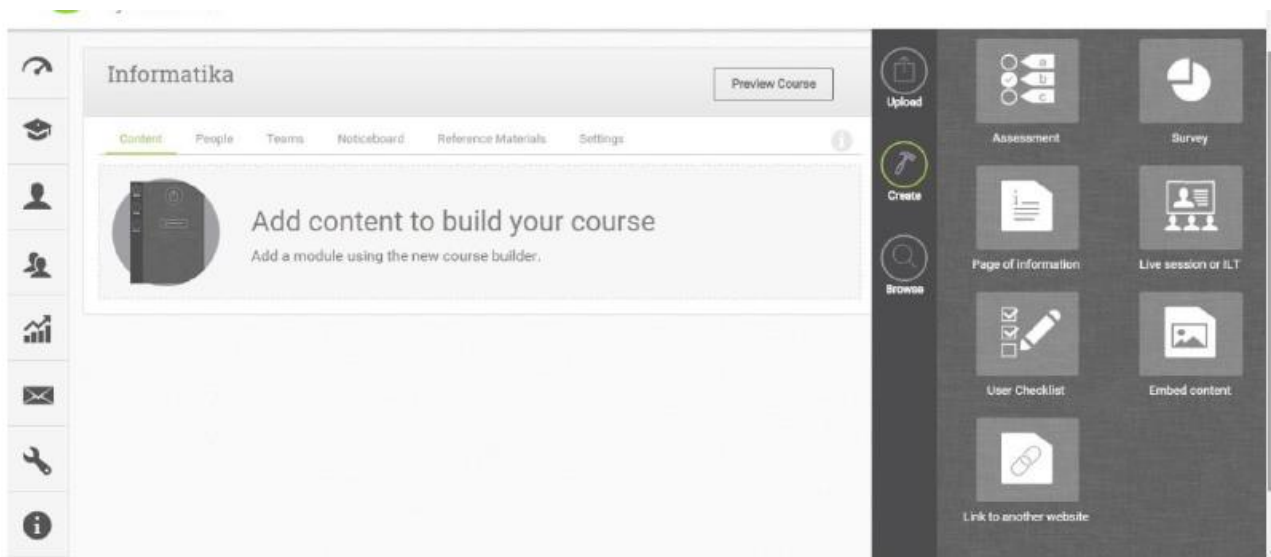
Informatika

Preview Course

Content People Teams Noticeboard Reference Materials Settings

Add content to build your course

Add a module using the new course builder.

Upload

Create

Browse

Assessment

Survey

Page of information

Live session or ILT

User Checklist

Embed content

Link to another website